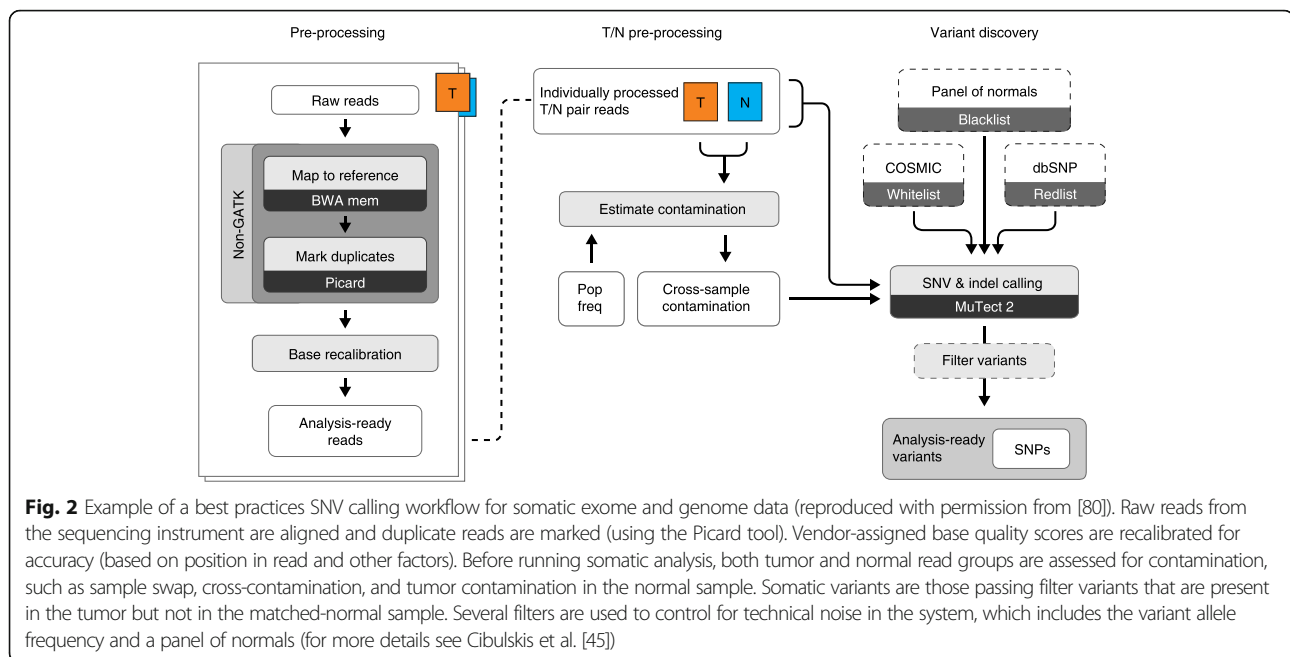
Pre-processing

T

Raw reads

Non-GATK

Map to reference

BWA mem

Mark duplicates

Picard

Base recalibration

Analysis-ready reads

T/N pre-processing

Individually processed T/N pair reads

T

N

Estimate contamination

Pop freq

Cross-sample contamination

Variant discovery

Panel of normals

Blacklist

COSMIC

Whitelist

dbSNP

Redlist

SNV & indel calling

MuTect 2

Filter variants

Analysis-ready variants

SNPs

**Fig. 2** Example of a best practices SNV calling workflow for somatic exome and genome data (reproduced with permission from [80]). Raw reads from the sequencing instrument are aligned and duplicate reads are marked (using the Picard tool). Vendor-assigned base quality scores are recalibrated for accuracy (based on position in read and other factors). Before running somatic analysis, both tumor and normal read groups are assessed for contamination, such as sample swap, cross-contamination, and tumor contamination in the normal sample. Somatic variants are those passing filter variants that are present in the tumor but not in the matched-normal sample. Several filters are used to control for technical noise in the system, which includes the variant allele frequency and a panel of normals (for more details see Cibulskis et al. [45])